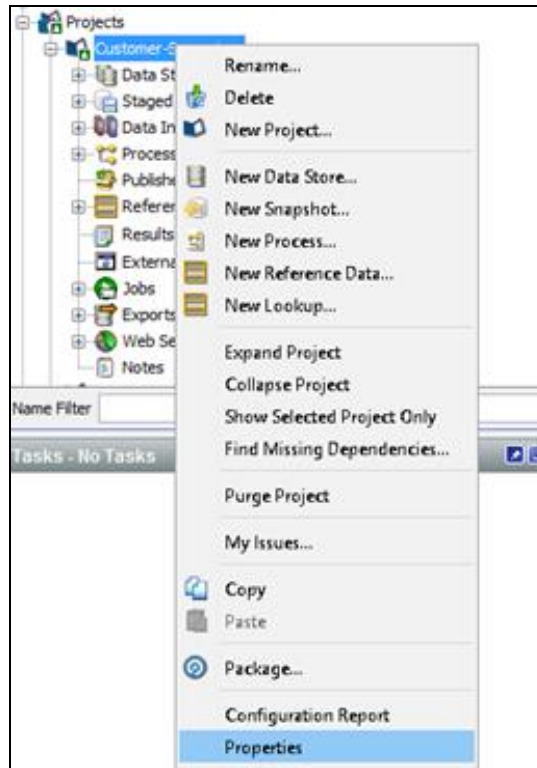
Projects
Customer-S
Data St
Staged
Data In
Process
Publishe
Referer
Results
Externa
Jobs
Exports
Web Se
Notes
Name Filter
Tasks - No Tasks

Rename...
Delete
New Project...
New Data Store...
New Snapshot...
New Process...
New Reference Data...
New Lookup...
Expand Project
Collapse Project
Show Selected Project Only
Find Missing Dependencies...
Purge Project
My Issues...
Copy
Paste
Package...
Configuration Report
Properties